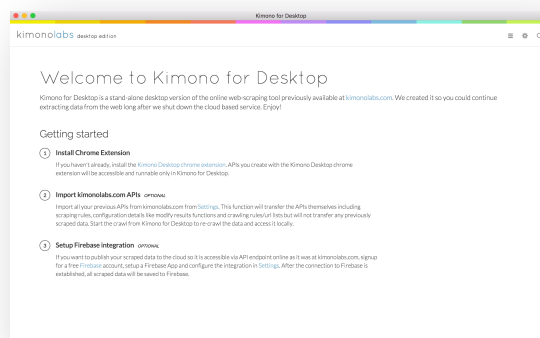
Kimono for Desktop

kimonolabs desktop edition

Welcome to Kimono for Desktop

Kimono for Desktop is a stand-alone desktop version of the online web-scraping tool previously available at kimonolabs.com. We created it so you could continue extracting data from the web long after we shut down the cloud based service. Enjoy!

Getting started

1 Install Chrome Extension

If you haven't already, install the Kimono Desktop chrome extension. APIs you create with the Kimono Desktop chrome extension will be accessible and runnable only in Kimono for Desktop.

2 Import kimonolabs.com APIs OPTIONAL

Import all your previous APIs from kimonolabs.com from Settings. This function will transfer the APIs themselves including scraping rules, configuration details like modify results functions and crawling rules/url lists but will not transfer any previously scraped data. Start the crawl from Kimono for Desktop to re-crawl the data and access it locally.

3 Setup Firebase integration OPTIONAL

If you want to publish your scraped data to the cloud so it is accessible via API endpoint online as it was at kimonolabs.com, signup for a free Firebase account, setup a Firebase App and configure the integration in Settings. After the connection to Firebase is established, all scraped data will be saved to Firebase.